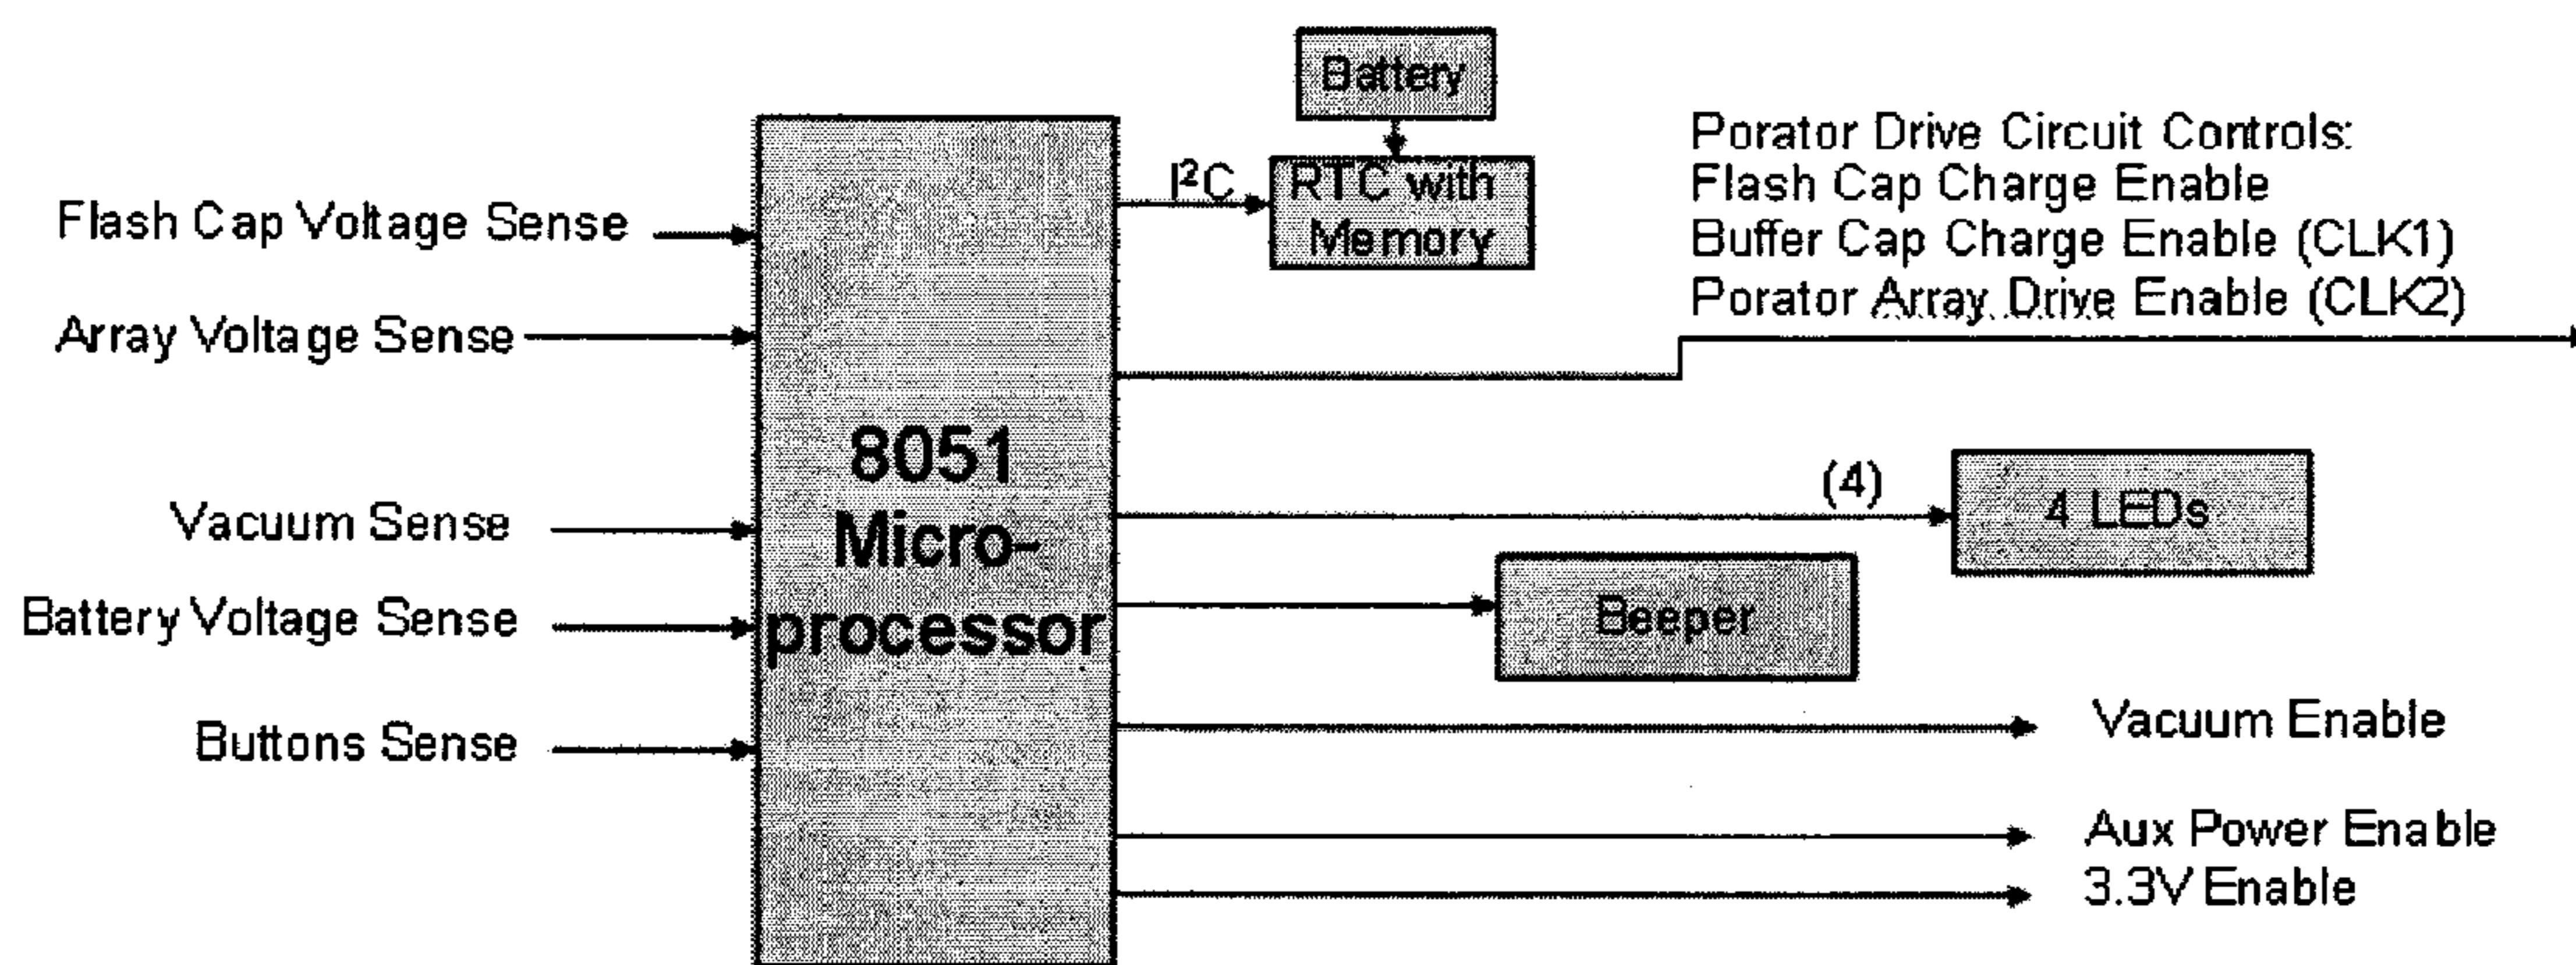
Battery

Porator Drive Circuit Controls:
Flash Cap Charge Enable
Buffer Cap Charge Enable (CLK1)
Porator Array Drive Enable (CLK2)

$I^2C$

RTC with Memory

Flash Cap Voltage Sense

Array Voltage Sense

8051 Microprocessor

(4)

4 LEDs

Vacuum Sense

Battery Voltage Sense

Beeper

Buttons Sense

Vacuum Enable

Aux Power Enable
3.3V Enable